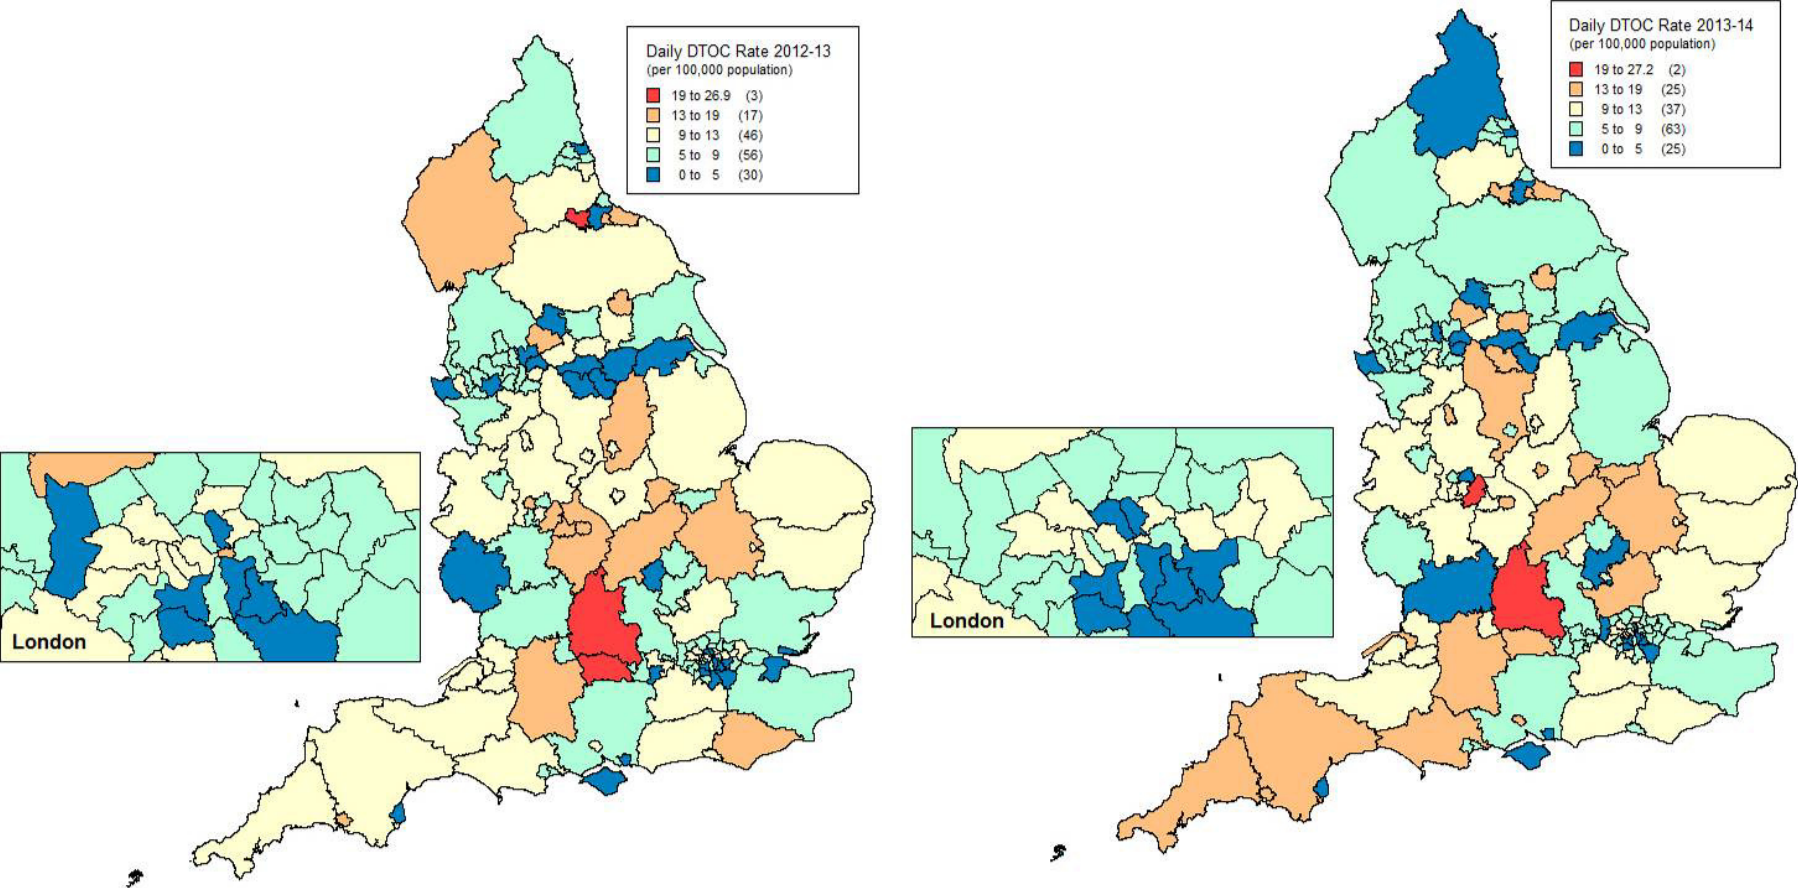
Daily DTOC Rate 2012-13
(per 100,000 population)
19 to 26.9 (3)
13 to 19 (17)
9 to 13 (46)
5 to 9 (56)
0 to 5 (30)

London

Daily DTOC Rate 2013-14
(per 100,000 population)
19 to 27.2 (2)
13 to 19 (25)
9 to 13 (37)
5 to 9 (63)
0 to 5 (25)

London